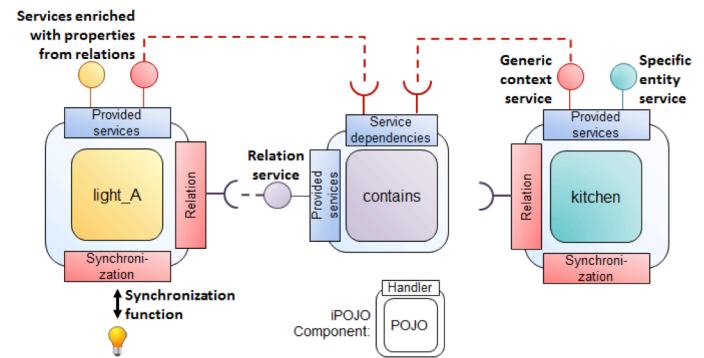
Services enriched with properties from relations

Generic context service

Specific entity service

Provided services

Service dependencies

Provided services

Relation

light_A

Relation service

Provided services

contains

Relation

kitchen

Synchronization

Synchronization

Synchronization function

iPOJO Component:

Handler

POJO